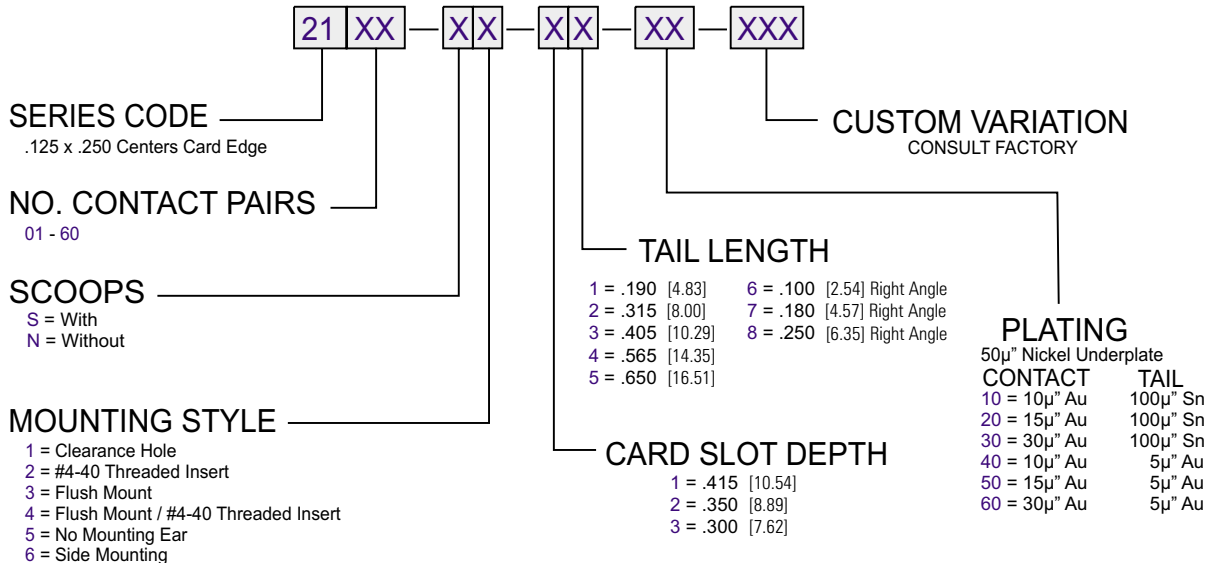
21 XX — X X — X X — XX — XXX

SERIES CODE
.125 x .250 Centers Card Edge

NO. CONTACT PAIRS
01 - 60

SCOOPS
S = With
N = Without

MOUNTING STYLE
1 = Clearance Hole
2 = #4-40 Threaded Insert
3 = Flush Mount
4 = Flush Mount / #4-40 Threaded Insert
5 = No Mounting Ear
6 = Side Mounting

TAIL LENGTH
1 = .190 [4.83]
2 = .315 [8.00]
3 = .405 [10.29]
4 = .565 [14.35]
5 = .650 [16.51]
6 = .100 [2.54] Right Angle
7 = .180 [4.57] Right Angle
8 = .250 [6.35] Right Angle

CARD SLOT DEPTH
1 = .415 [10.54]
2 = .350 [8.89]
3 = .300 [7.62]

CUSTOM VARIATION
CONSULT FACTORY

PLATING
50μ" Nickel Underplate

| CONTACT | TAIL |
|---|---|
| 10 = 10μ" Au | 100μ" Sn |
| 20 = 15μ" Au | 100μ" Sn |
| 30 = 30μ" Au | 100μ" Sn |
| 40 = 10μ" Au | 5μ" Au |
| 50 = 15μ" Au | 5μ" Au |
| 60 = 30μ" Au | 5μ" Au |